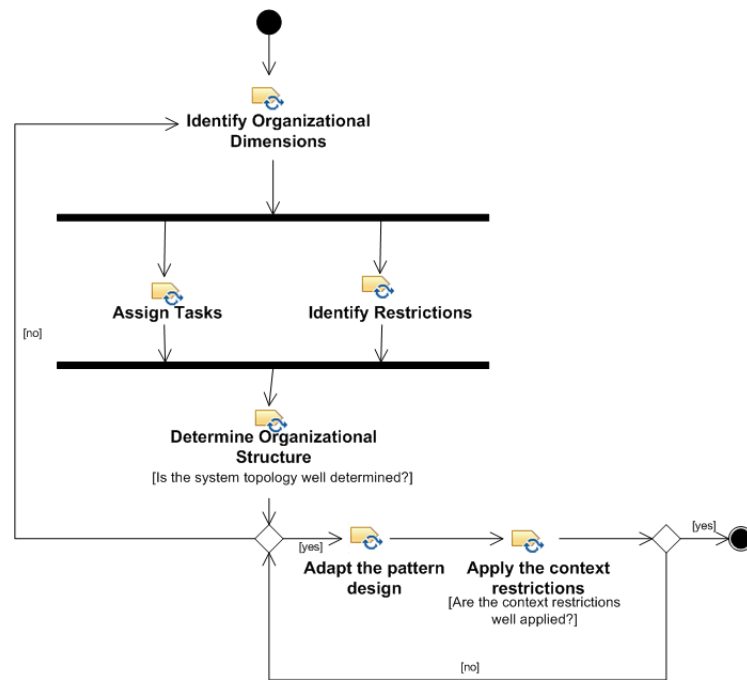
Identify Organizational Dimensions

Assign Tasks

Identify Restrictions

[no]

Determine Organizational Structure
[Is the system topology well determined?]

[yes]

Adapt the pattern design

Apply the context restrictions
[Are the context restrictions well applied?]

[yes]

[no]